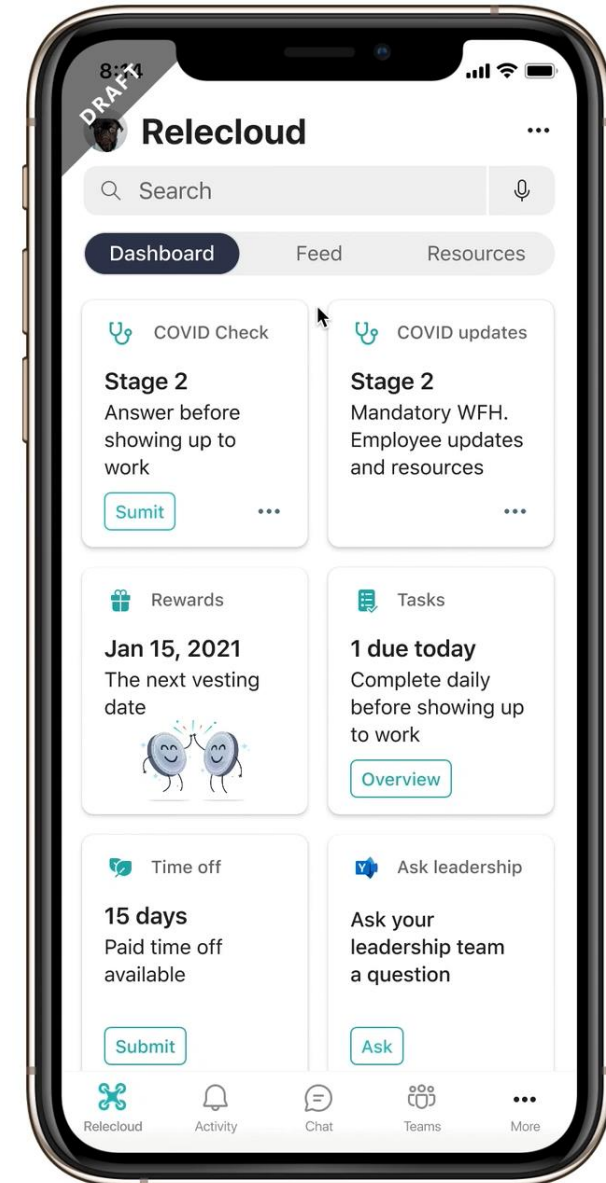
8:34

DRAFT

Relecloud

...

Search

Dashboard

Feed

Resources

COVID Check

Stage 2

Answer before showing up to work

Sumit

...

COVID updates

Stage 2

Mandatory WFH. Employee updates and resources

...

Rewards

Jan 15, 2021

The next vesting date

Tasks

1 due today

Complete daily before showing up to work

Overview

Time off

15 days

Paid time off available

Submit

Ask leadership

Ask your leadership team a question

Ask

Relecloud

Activity

Chat

Teams

More